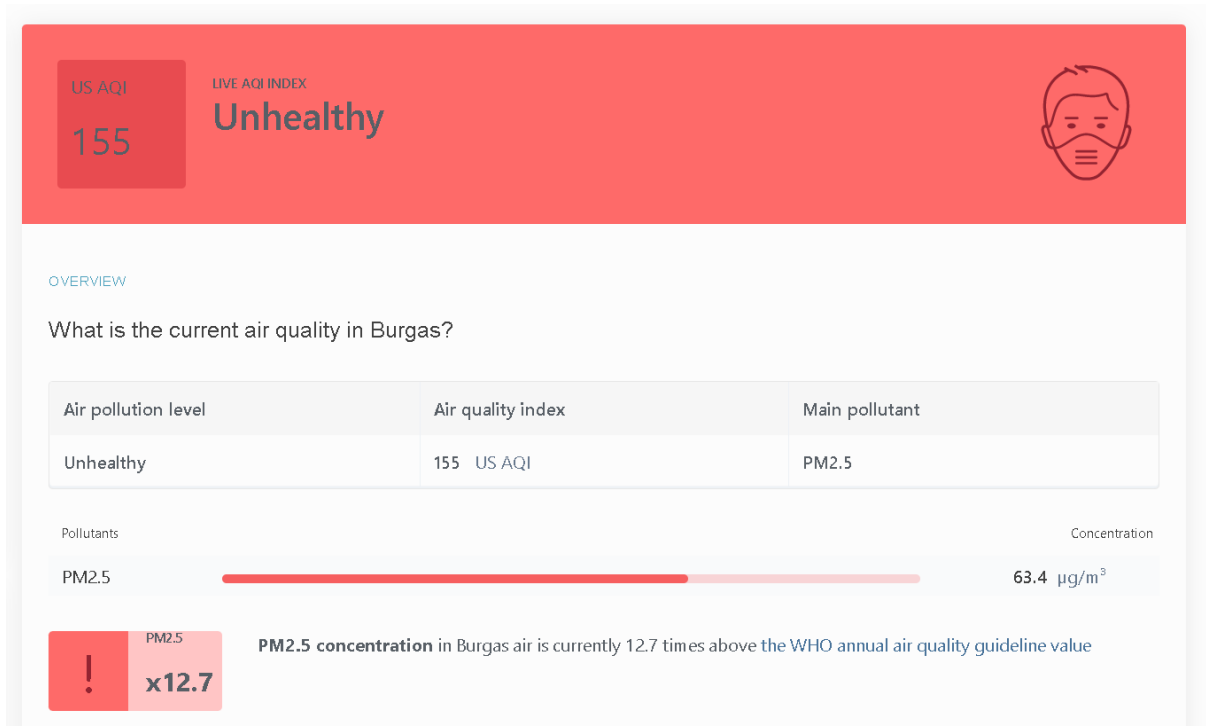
US AQI
155

LIVE AQI INDEX
Unhealthy

OVERVIEW

What is the current air quality in Burgas?

| Air pollution level | Air quality index | Main pollutant |
|---|---|---|
| Unhealthy | 155 US AQI | PM2.5 |

Pollutants

Concentration

PM2.5

63.4 $\mu g/m^3$

!

PM2.5
x12.7

**PM2.5 concentration** in Burgas air is currently 12.7 times above the WHO annual air quality guideline value